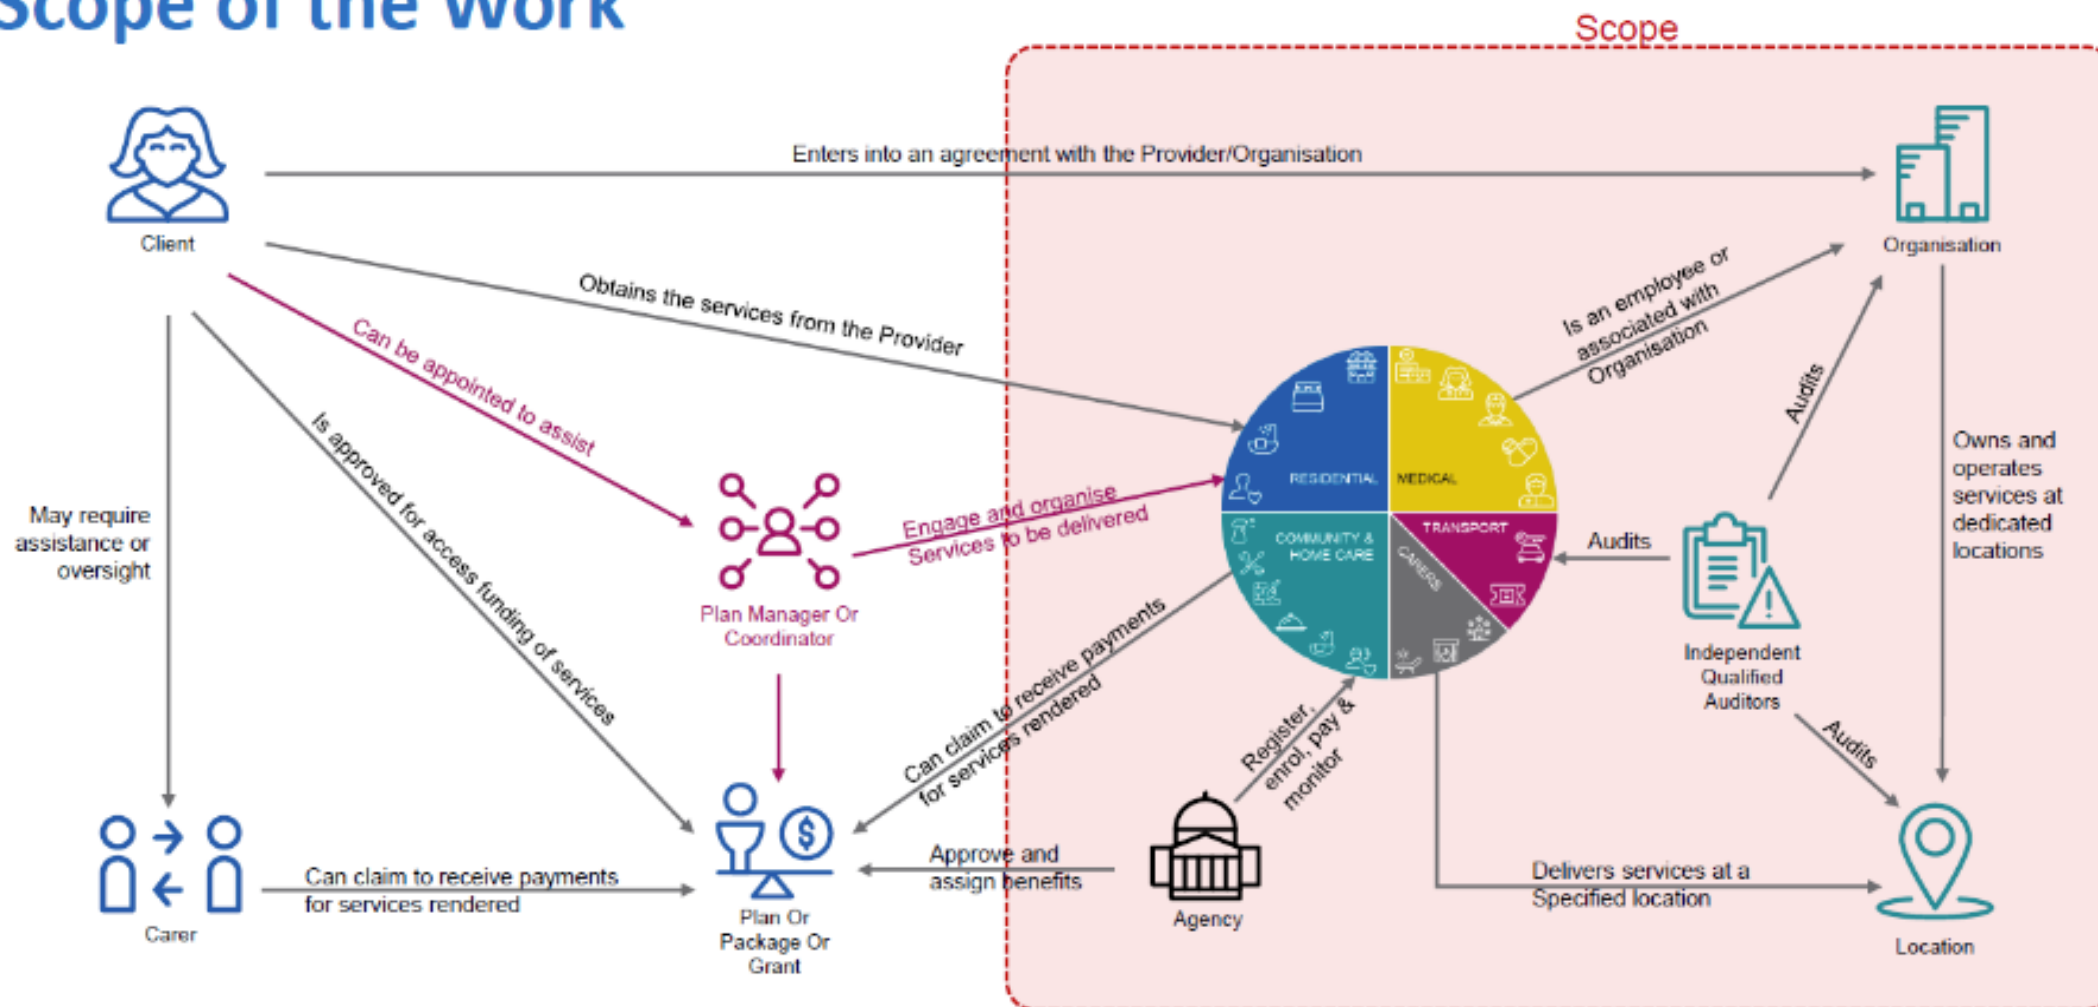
Scope of the Work

Scope

Client

Enters into an agreement with the Provider/Organisation

Organisation

Obtains the services from the Provider

Can be appointed to assist

Is approved for access funding of services

May require assistance or oversight

Plan Manager Or Coordinator

Engage and organise Services to be delivered

Is an employee or associated with Organisation

Audits

Owns and operates services at dedicated locations

RESIDENTIAL

MEDICAL

COMMUNITY & HOME CARE

TRANSPORT

CARERS

Audits

Independent Qualified Auditors

Can claim to receive payments for services rendered

Register, enrol, pay & monitor

Audits

Carer

Can claim to receive payments for services rendered

Plan Or Package Or Grant

Approve and assign benefits

Agency

Delivers services at a Specified location

Location